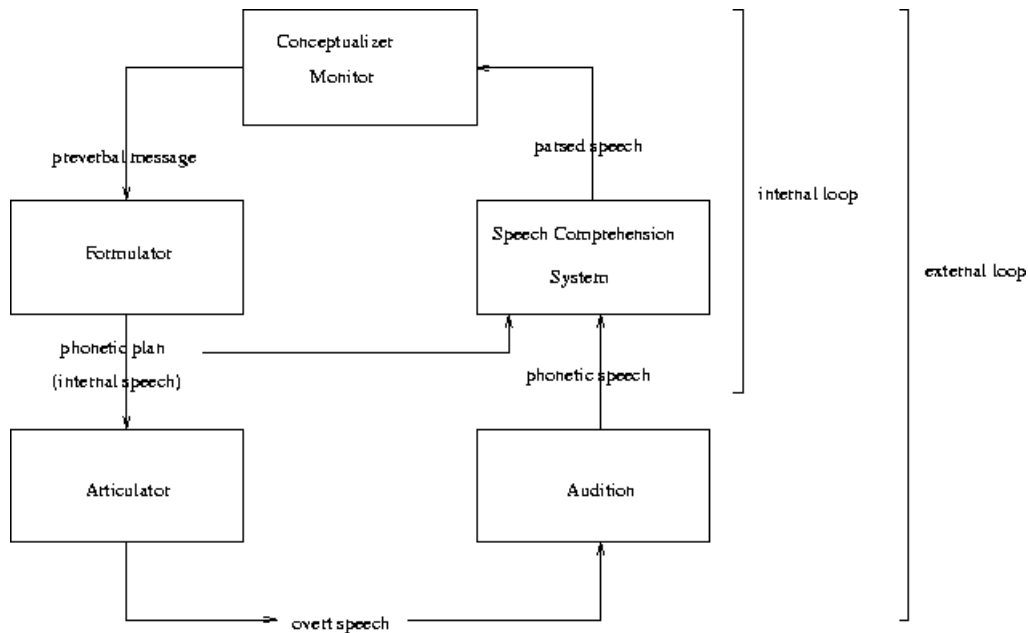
Conceptualizer
Monitor

preverbal message

parsed speech

internal loop

Formulator

Speech Comprehension
System

external loop

phonetic plan
(internal speech)

phonetic speech

Articulator

Audition

overt speech